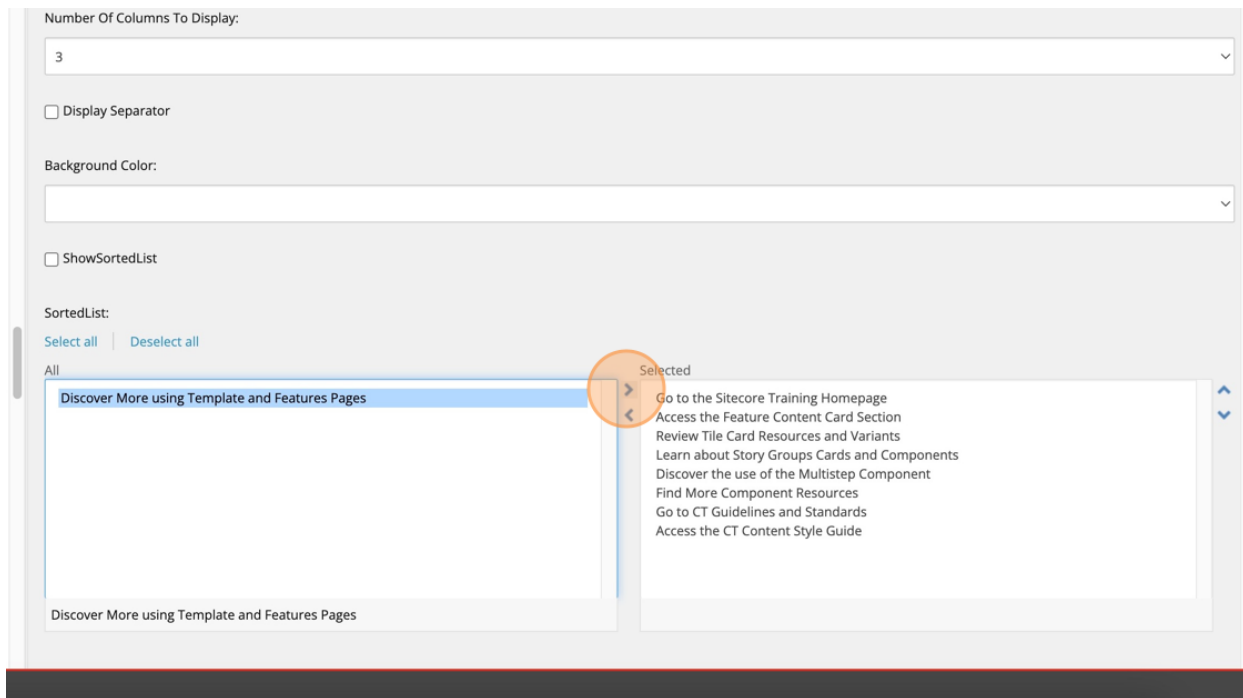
Number Of Columns To Display:

3

Display Separator

Background Color:

ShowSortedList

SortedList:

Select all | Deselect all

All

Discover More using Template and Features Pages

Discover More using Template and Features Pages

Selected

Go to the Sitecore Training Homepage
Access the Feature Content Card Section
Review Tile Card Resources and Variants
Learn about Story Groups Cards and Components
Discover the use of the Multistep Component
Find More Component Resources
Go to CT Guidelines and Standards
Access the CT Content Style Guide